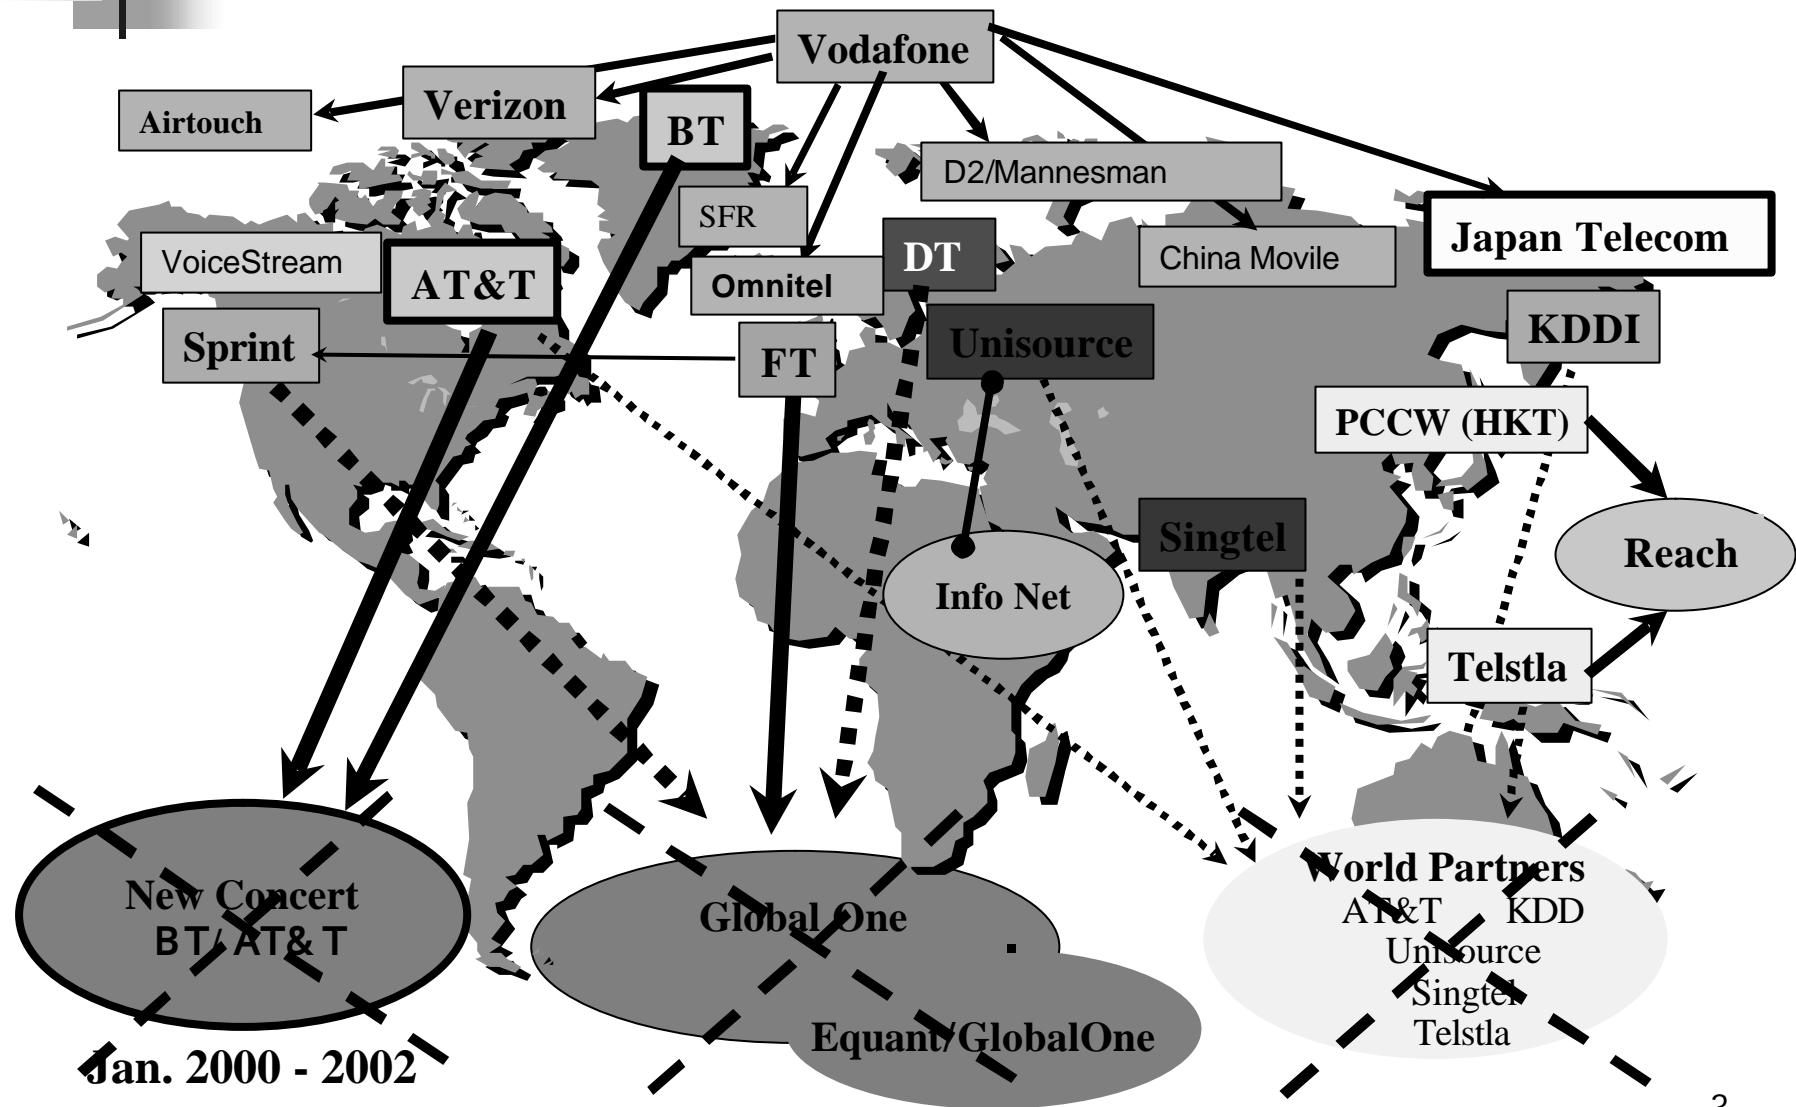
Vodafone

Airtouch

Verizon

BT

D2/Mannesman

SFR

Japan Telecom

China Movile

VoiceStream

AT&T

DT

Omnitel

KDDI

Sprint

FT

Unisource

PCCW (HKT)

Singtel

Reach

Info Net

Telstla

New Concert
BT/ AT&T

Global One

Equant/GlobalOne

World Partners
AT&T KDD
Unisource
Singtel
Telstla

Jan. 2000 - 2002

3